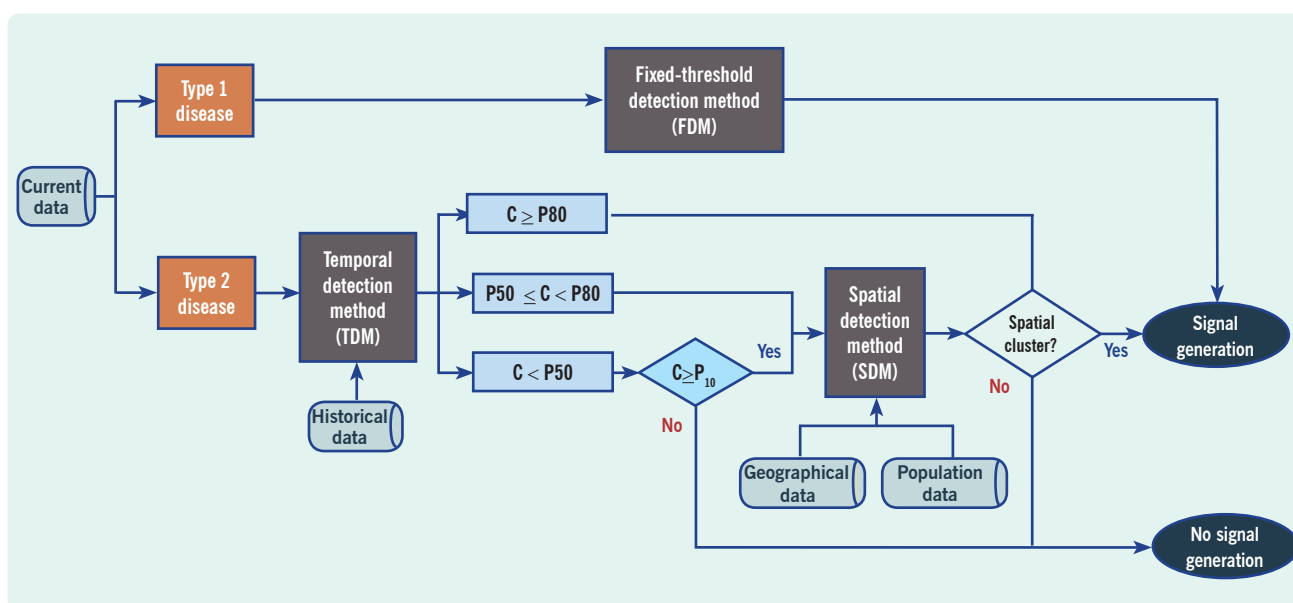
Type 1 disease

Fixed-threshold detection method (FDM)

Current data

$C \geq P80$

Type 2 disease

Temporal detection method (TDM)

$P50 \leq C < P80$

Spatial detection method (SDM)

Spatial cluster?

Signal generation

$C < P50$

$C \geq P_{10}$

Yes

Yes

No

No

Historical data

Geographical data

Population data

No signal generation